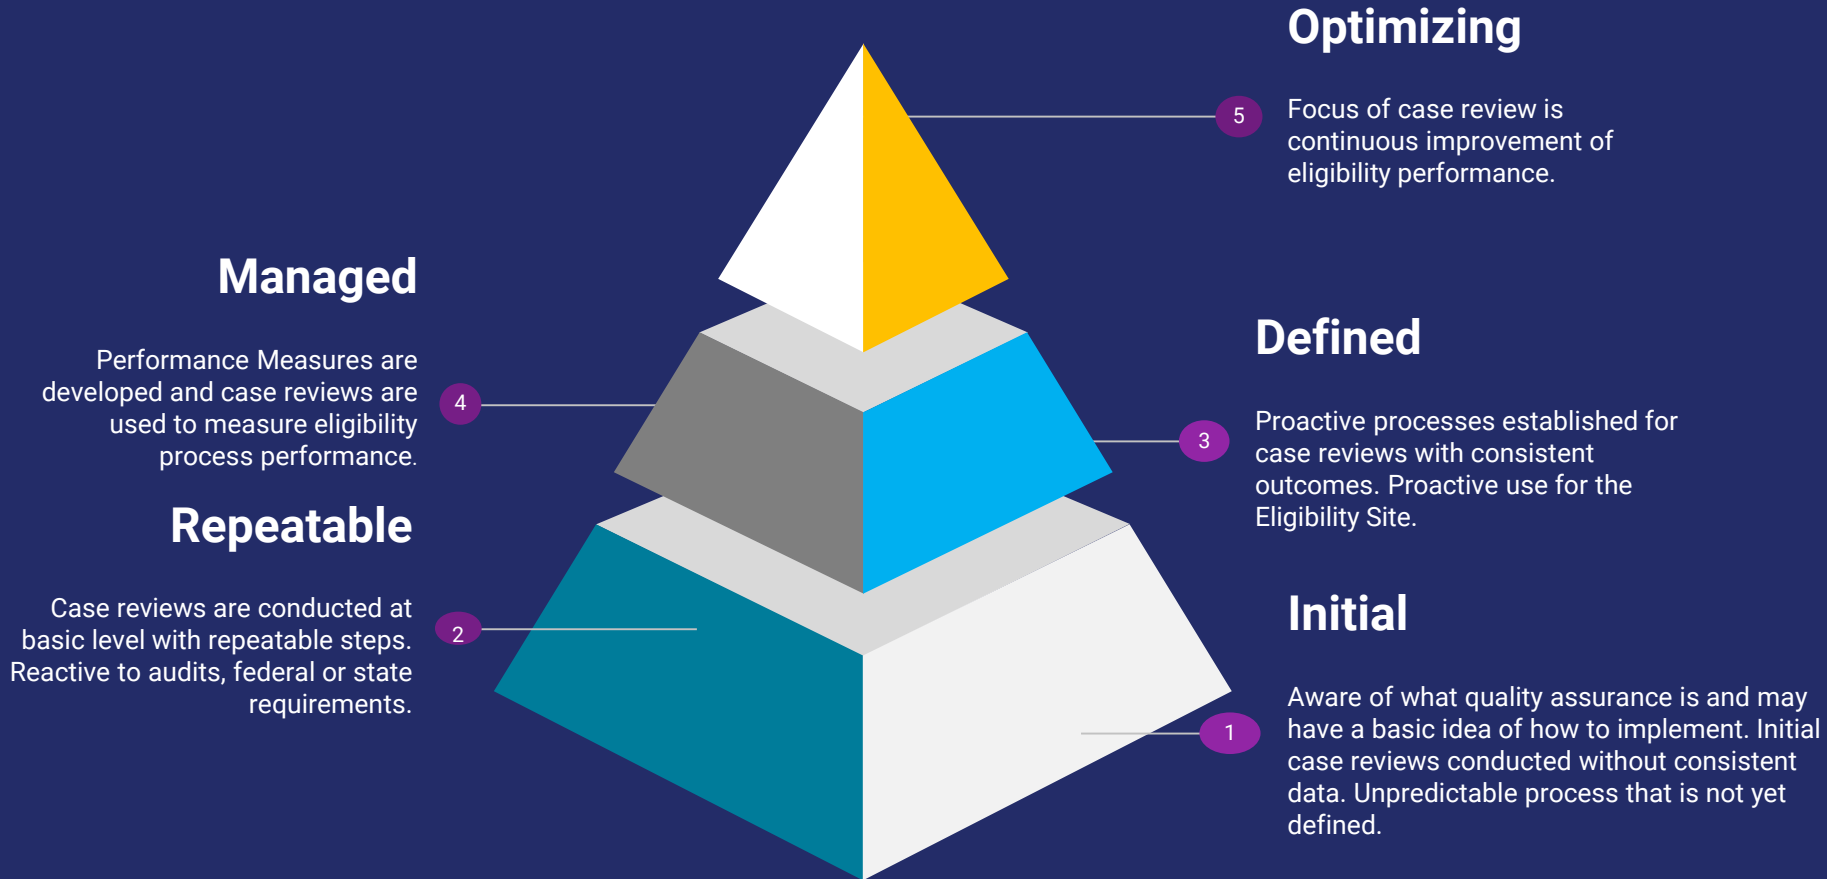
Optimizing

5

Focus of case review is continuous improvement of eligibility performance.

Managed

Performance Measures are developed and case reviews are used to measure eligibility process performance.

4

Defined

3

Proactive processes established for case reviews with consistent outcomes. Proactive use for the Eligibility Site.

Repeatable

Case reviews are conducted at basic level with repeatable steps. Reactive to audits, federal or state requirements.

2

Initial

1

Aware of what quality assurance is and may have a basic idea of how to implement. Initial case reviews conducted without consistent data. Unpredictable process that is not yet defined.